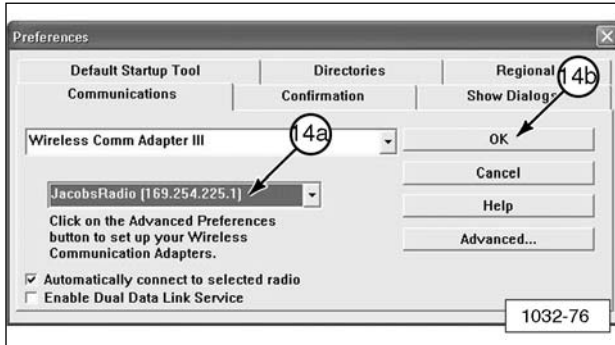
Preferences

Default Startup Tool
Directories
Regional
Communications
Confirmation
Show Dialogs

14b

Wireless Comm Adapter III

14a

OK

JacobsRadio [169.254.225.1]

Cancel

Click on the Advanced Preferences button to set up your Wireless Communication Adapters.

Help

Advanced...

☑ Automatically connect to selected radio
☐ Enable Dual Data Link Service

1032-76